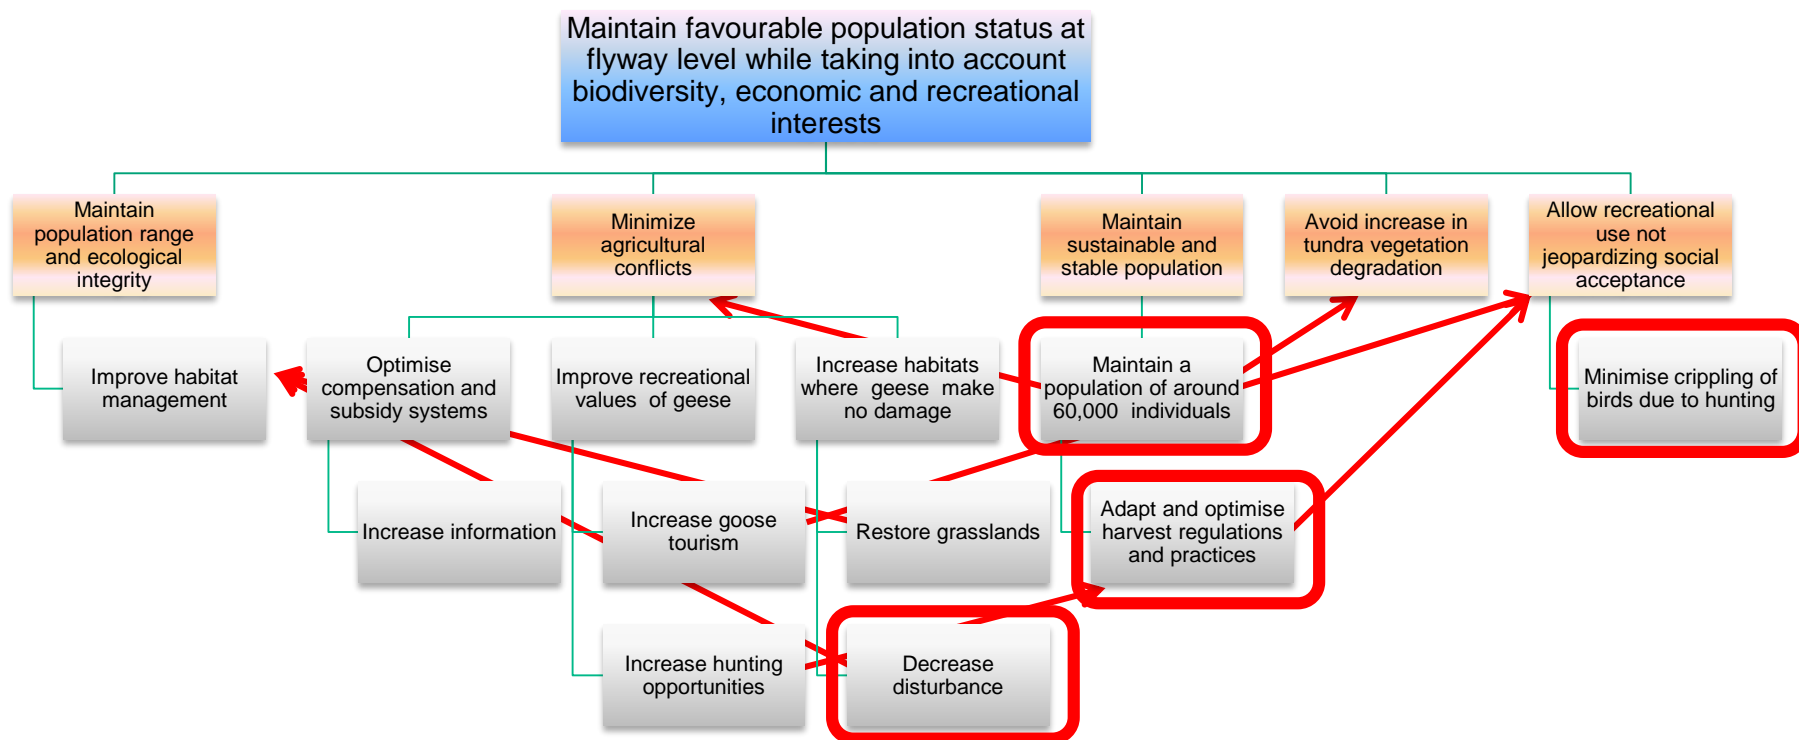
Maintain favourable population status at flyway level while taking into account biodiversity, economic and recreational interests

Maintain population range and ecological integrity

Minimize agricultural conflicts

Maintain sustainable and stable population

Avoid increase in tundra vegetation degradation

Allow recreational use not jeopardizing social acceptance

Improve habitat management

Optimise compensation and subsidy systems

Improve recreational values of geese

Increase habitats where geese make no damage

Maintain a population of around 60,000 individuals

Minimise crippling of birds due to hunting

Increase information

Increase goose tourism

Restore grasslands

Adapt and optimise harvest regulations and practices

Increase hunting opportunities

Decrease disturbance